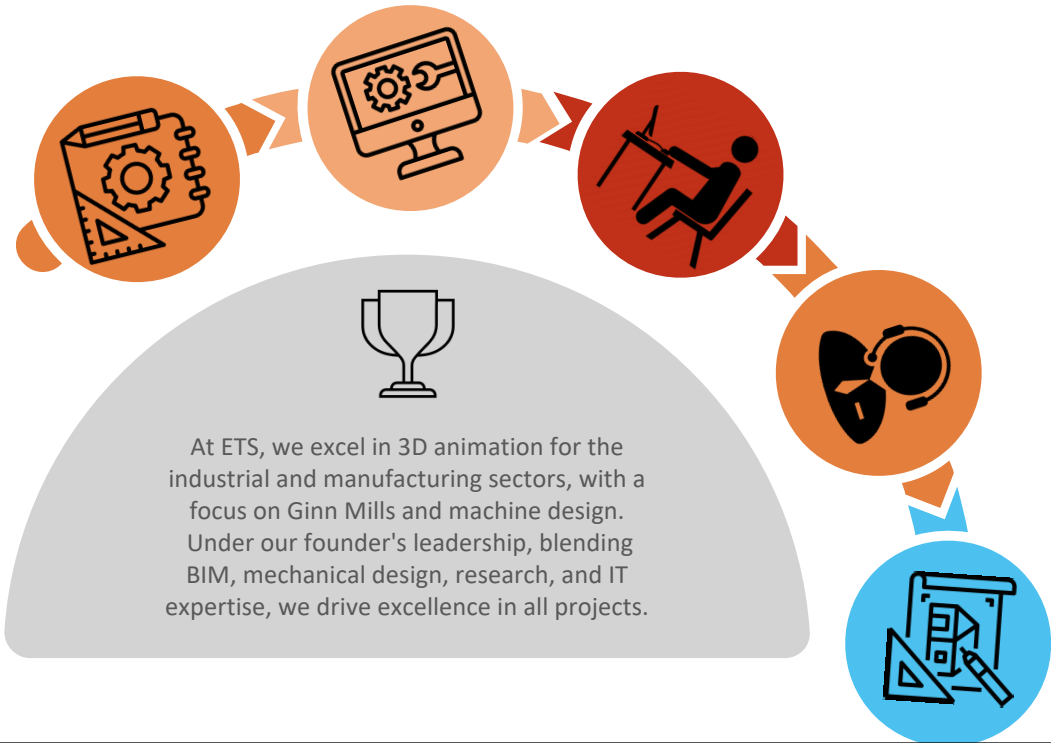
At ETS, we excel in 3D animation for the industrial and manufacturing sectors, with a focus on Ginn Mills and machine design. Under our founder's leadership, blending BIM, mechanical design, research, and IT expertise, we drive excellence in all projects.